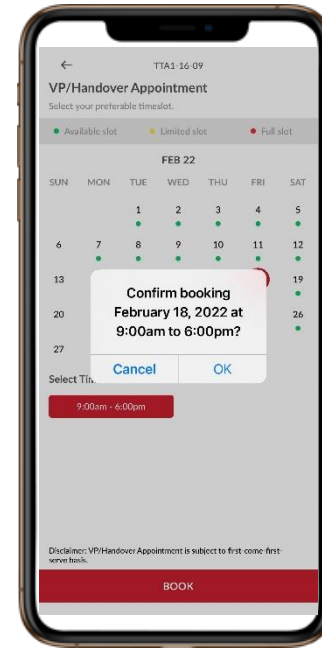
←
TTA1-16-09
VP/Handover Appointment
Select your preferable timeslot.

Available slot
Limited slot
Full slot

FEB 22

| SUN | MON | TUE | WED | THU | FRI | SAT |
|---|---|---|---|---|---|---|
| | | 1 | 2 | 3 | 4 | 5 |
| 6 | 7 | 8 | 9 | 10 | 11 | 12 |
| 13 | | | | | | 19 |
| 20 | | | | | | 26 |
| 27 | | | | | | |

Confirm booking February 18, 2022 at 9:00am to 6:00pm?

Cancel
OK

Select Tim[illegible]

9:00am - 6:00pm

Disclaimer: VP/Handover Appointment is subject to first-come-first-serve basis.

BOOK